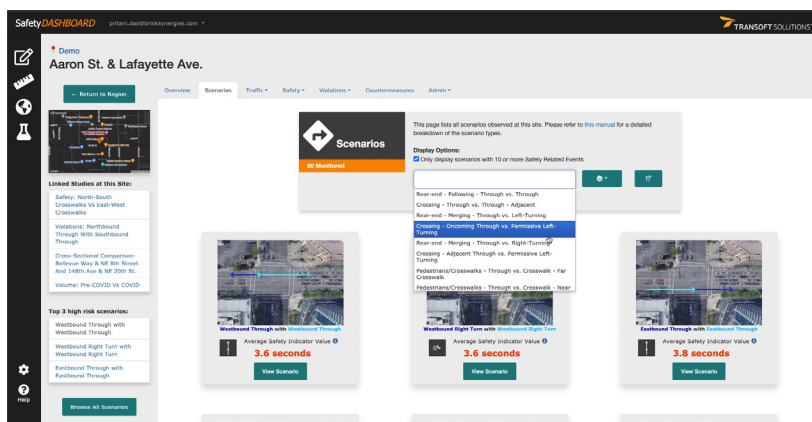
SafetyDASHBOARD pritam.das@brisksynergies.com

TRANSOFT SOLUTIONS

Demo

Aaron St. & Lafayette Ave.

← Return to Region

Overview Scenarios Traffic Safety Violations Countermeasures Admin

Linked Studies at this Site:

Safety: North-South Crosswalks Vs East-West Crosswalks

Violations: Northbound Through With Southbound Through

Cross-Sectional Comparison: Bellevue Way & NE 8th Street And 148th Ave & NE 20th St.

Volume: Pre-COVID Vs COVID

Top 3 high risk scenarios:

Westbound Through with Westbound Through

Westbound Right Turn with Westbound Right Turn

Eastbound Through with Eastbound Through

Browse All Scenarios

Help

Scenarios

80 Monitored

This page lists all scenarios observed at this site. Please refer to this manual for a detailed breakdown of the scenario types.

Display Options:

Only display scenarios with 10 or more Safety Related Events

Rear-end - Following - Through vs. Through
Crossing - Through vs. Through - Adjacent
Rear-end - Merging - Through vs. Left-Turning
Crossing - Oncoming Through vs. Permissive Left-Turning
Rear-end - Merging - Through vs. Right-Turning
Crossing - Adjacent Through vs. Permissive Left-Turning
Pedestrians/Crosswalks - Through vs. Crosswalk - Far Crosswalk
Pedestrians/Crosswalks - Through vs. Crosswalk - Near

Westbound Through with Westbound Through

Average Safety Indicator Value

3.6 seconds

View Scenario

Westbound Right Turn with Westbound Right Turn

Average Safety Indicator Value

3.6 seconds

View Scenario

Eastbound Through with Eastbound Through

Average Safety Indicator Value

3.8 seconds

View Scenario